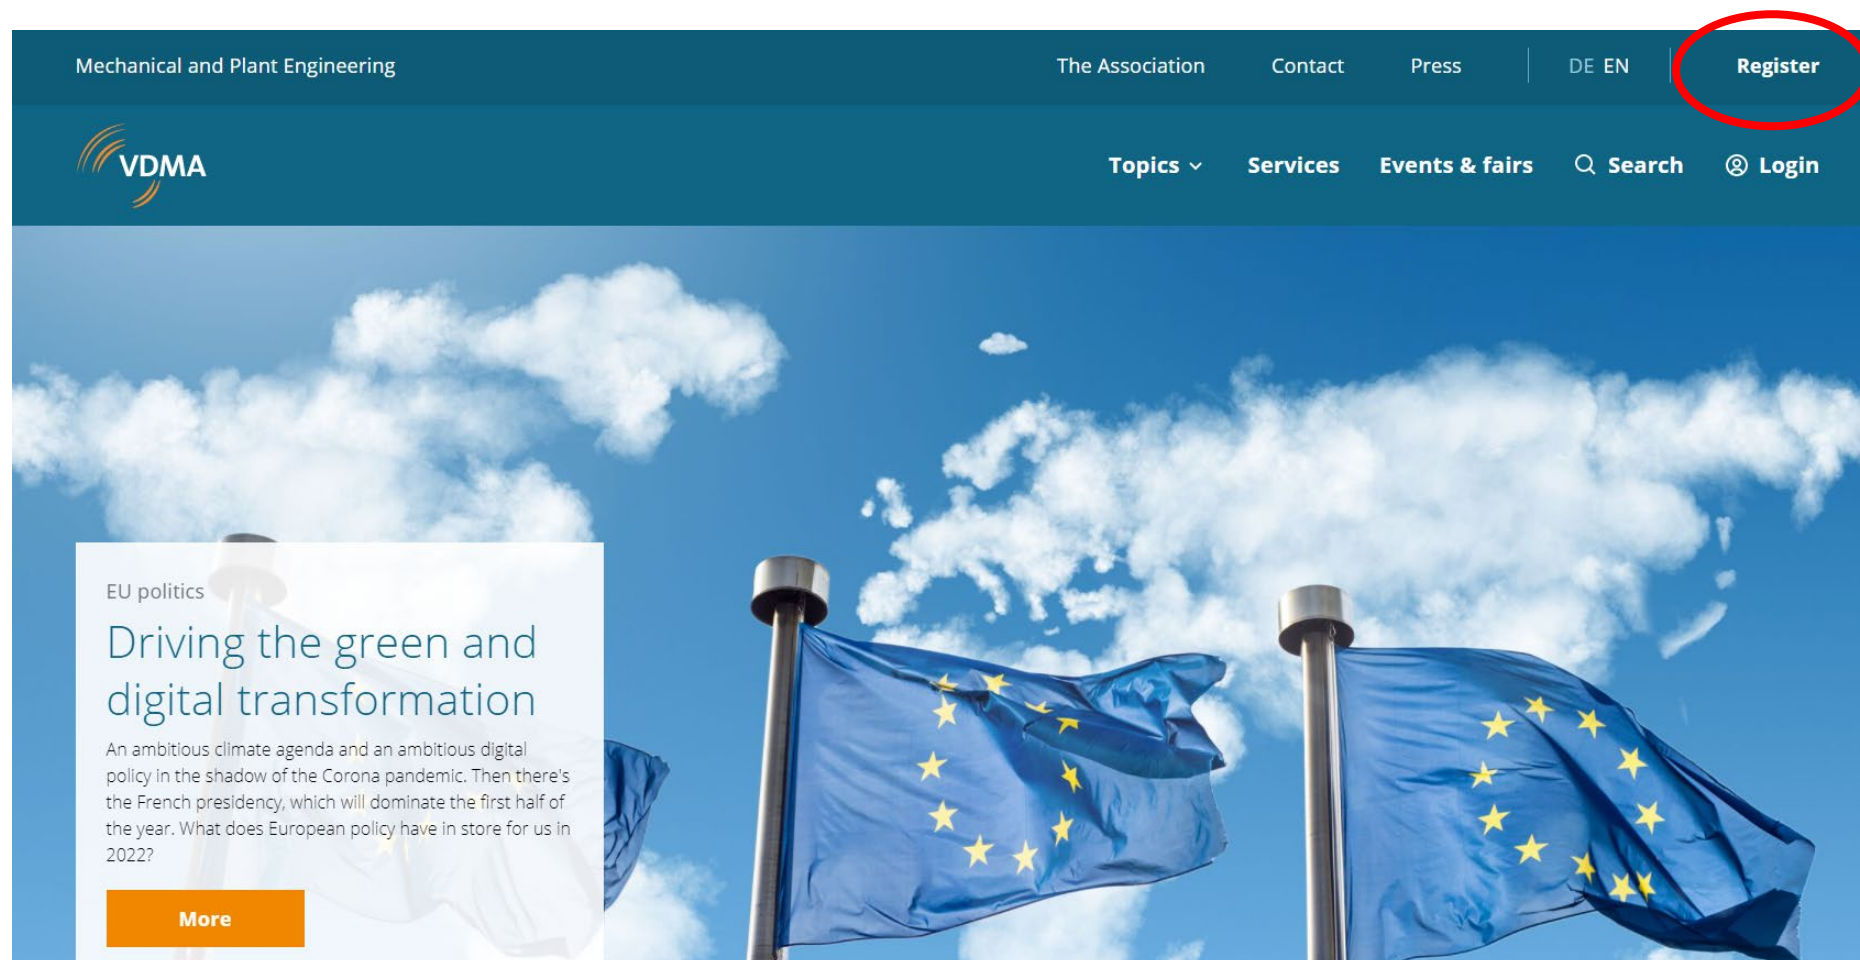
Mechanical and Plant Engineering

The Association Contact Press DE EN Register

VDMA

Topics Services Events & fairs Search Login

EU politics

Driving the green and digital transformation

An ambitious climate agenda and an ambitious digital policy in the shadow of the Corona pandemic. Then there's the French presidency, which will dominate the first half of the year. What does European policy have in store for us in 2022?

More